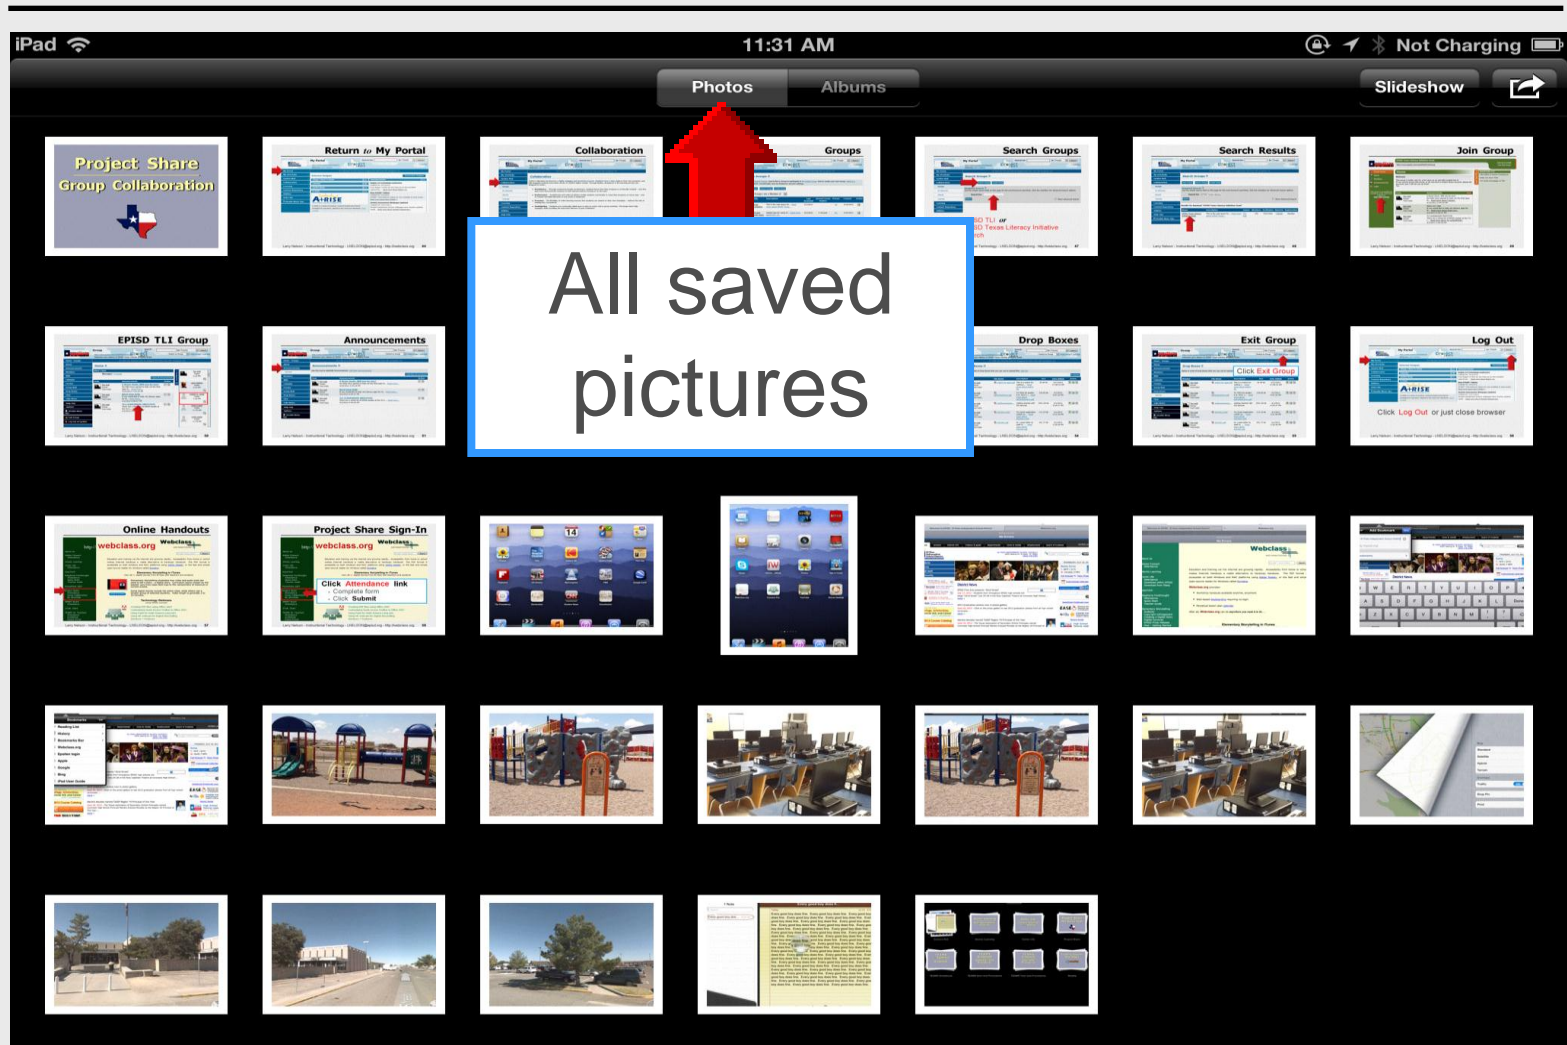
iPad 11:31 AM Not Charging

Photos Albums Slideshow

Project Share Group Collaboration

Return to My Portal

Collaboration

Groups

Search Groups

Search Results

Join Group

All saved pictures

EPISD TLI Group

Announcements

Drop Boxes

Exit Group

Click Exit Group

Log Out

Click Log Out or just close browser

Online Handouts

webclass.org

Project Share Sign-In

webclass.org

Click Attendance link

Complete form

Click Submit